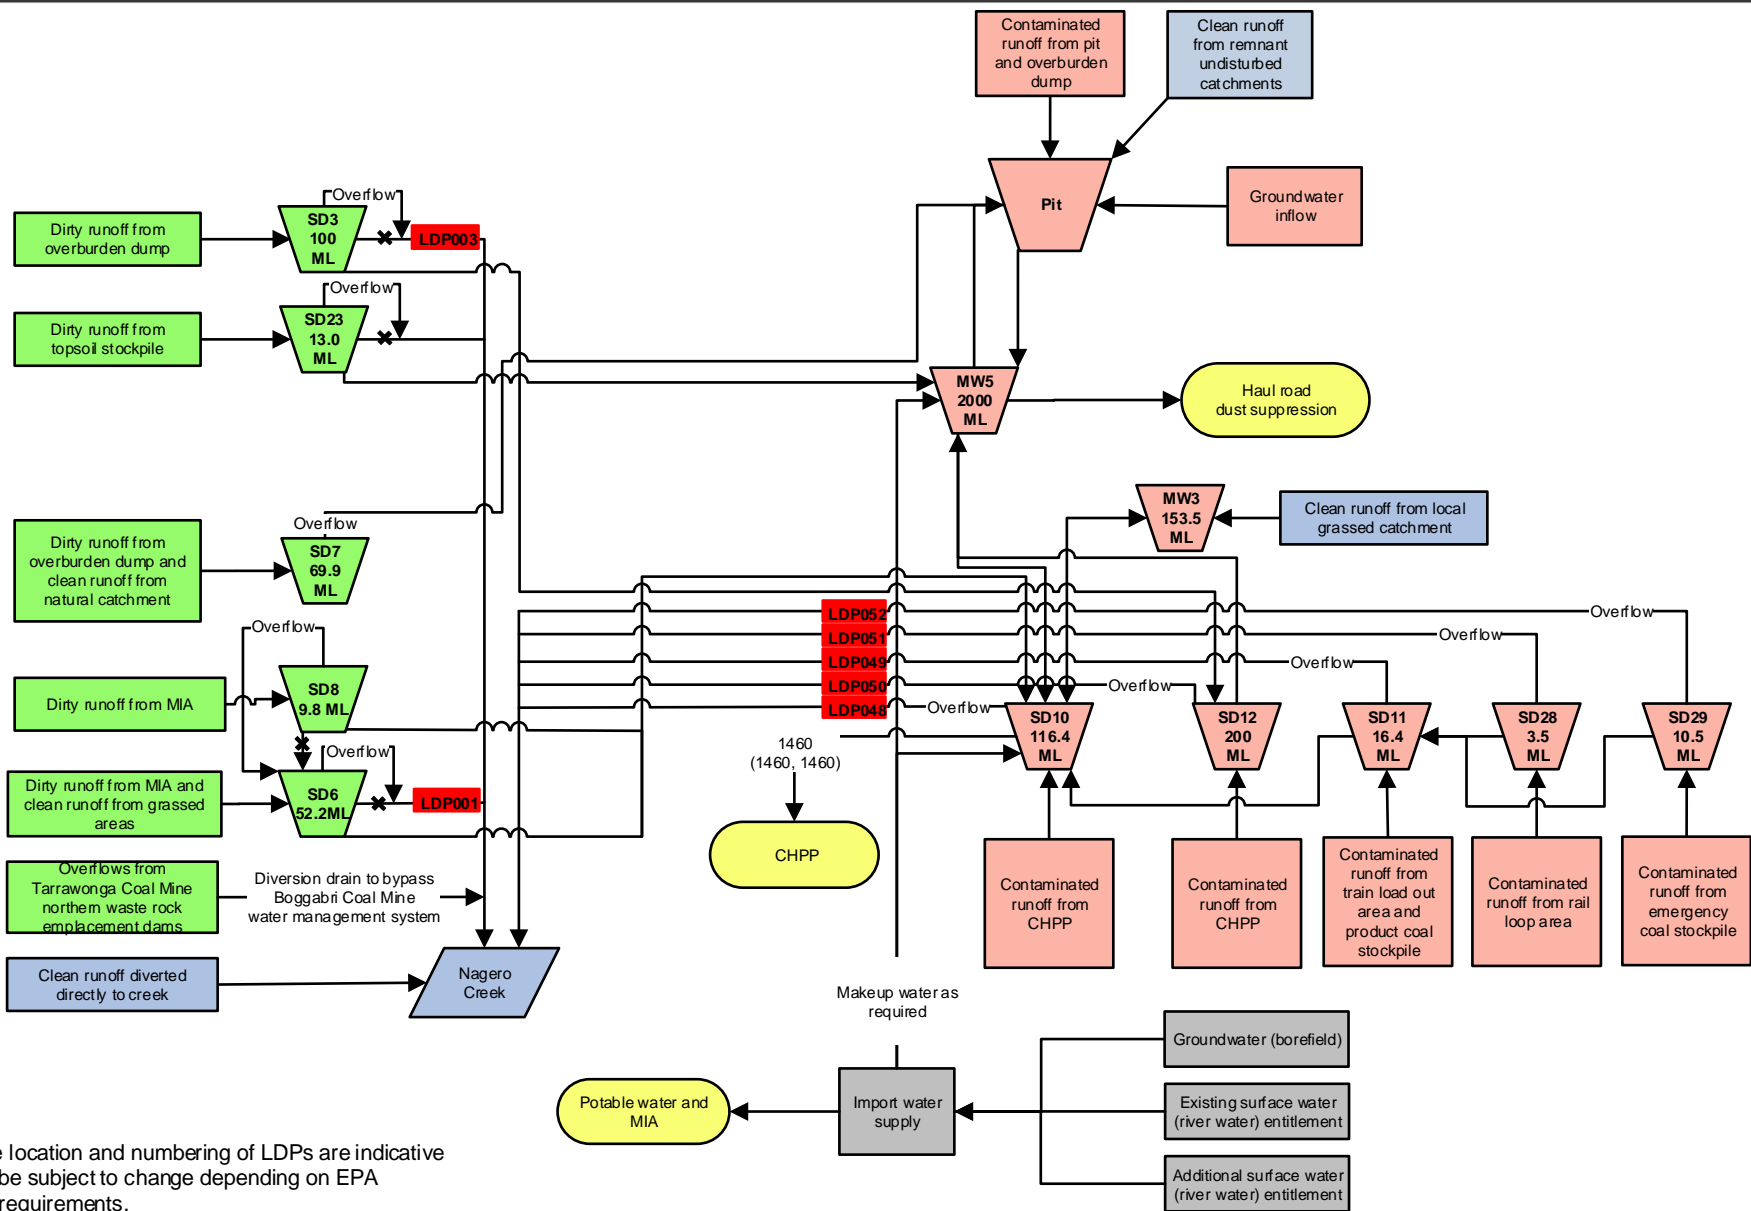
Contaminated runoff from pit and overburden dump

Clean runoff from remnant undisturbed catchments

Pit

Groundwater inflow

Dirty runoff from overburden dump

Overflow

SD3 100 ML

LDP003

Dirty runoff from topsoil stockpile

Overflow

SD23 13.0 ML

MW5 2000 ML

Haul road dust suppression

MW3 153.5 ML

Clean runoff from local grassed catchment

Overflow

Dirty runoff from overburden dump and clean runoff from natural catchment

SD7 69.9 ML

LDP052

LDP051

LDP049

LDP050

LDP048

Overflow

Overflow

Overflow

Overflow

Overflow

Dirty runoff from MIA

SD8 9.8 ML

Overflow

SD10 116.4 ML

SD12 200 ML

SD11 16.4 ML

SD28 3.5 ML

SD29 10.5 ML

1460 (1460, 1460)

Dirty runoff from MIA and clean runoff from grassed areas

SD6 52.2ML

LDP001

CHPP

Overflows from Tarrawonga Coal Mine northern waste rock emplacement dams

Diversion drain to bypass Boggabri Coal Mine water management system

Contaminated runoff from CHPP

Contaminated runoff from CHPP

Contaminated runoff from train load out area and product coal stockpile

Contaminated runoff from rail loop area

Contaminated runoff from emergency coal stockpile

Clean runoff diverted directly to creek

Nagero Creek

Makeup water as required

Groundwater (borefield)

Potable water and MIA

Import water supply

Existing surface water (river water) entitlement

Additional surface water (river water) entitlement

e location and numbering of LDPs are indicative be subject to change depending on EPA requirements.